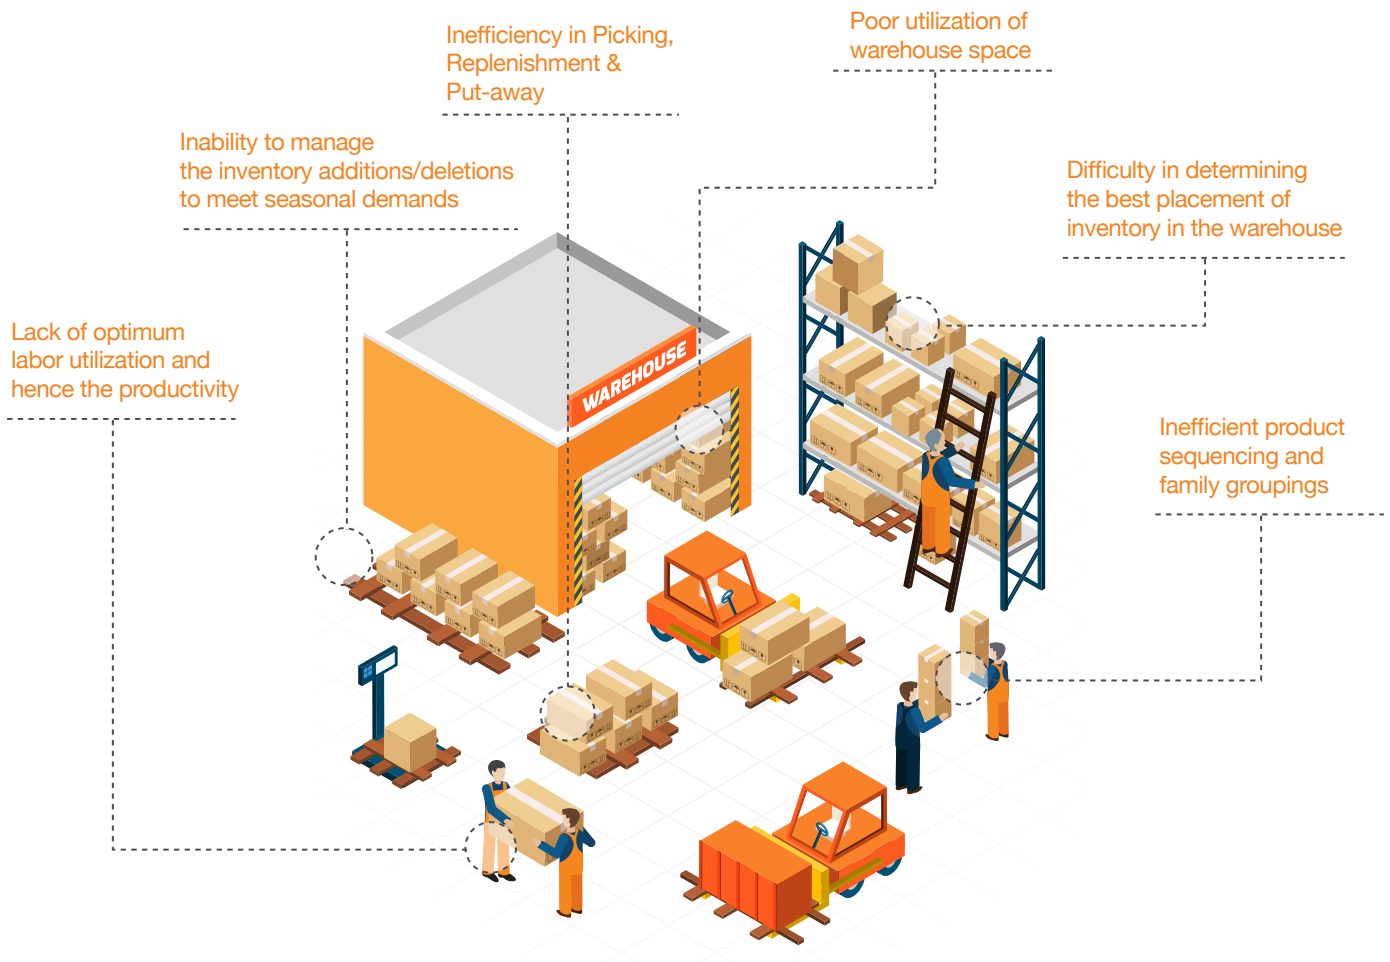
Inefficiency in Picking, Replenishment & Put-away

Poor utilization of warehouse space

Inability to manage the inventory additions/deletions to meet seasonal demands

Difficulty in determining the best placement of inventory in the warehouse

Lack of optimum labor utilization and hence the productivity

WAREHOUSE

Inefficient product sequencing and family groupings